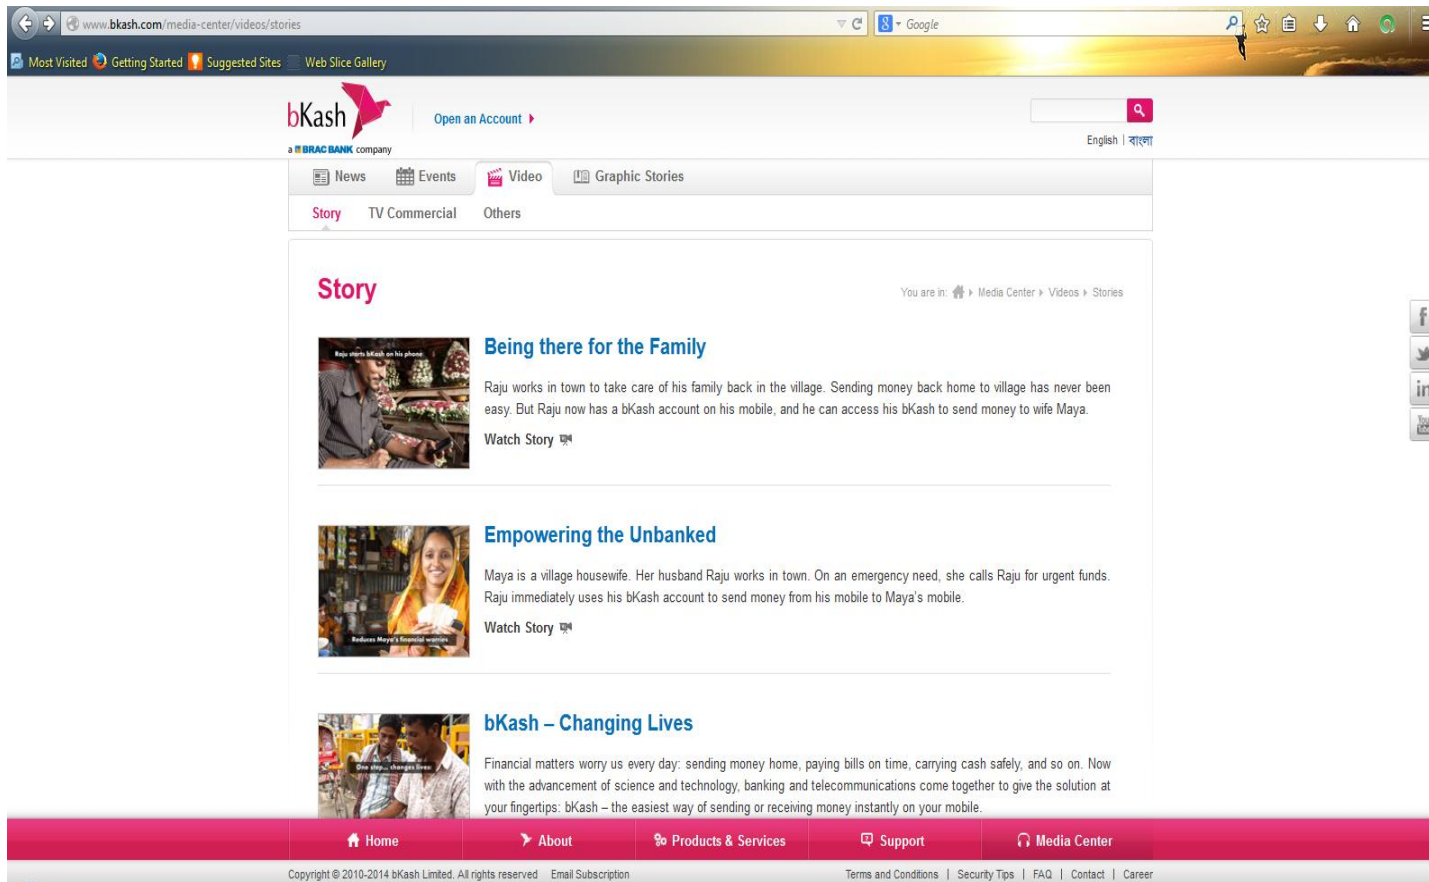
www.bkash.com/media-center/videos/stories

Google

Most Visited Getting Started Suggested Sites Web Slice Gallery

bKash
a BRAC BANK company

Open an Account

English | বাংলা

News Events Video Graphic Stories

Story TV Commercial Others

Story

You are in: Media Center Videos Stories

Raju starts bKash on his phone

Being there for the Family

Raju works in town to take care of his family back in the village. Sending money back home to village has never been easy. But Raju now has a bKash account on his mobile, and he can access his bKash to send money to wife Maya.

Watch Story

Reduces Maya's financial worries

Empowering the Unbanked

Maya is a village housewife. Her husband Raju works in town. On an emergency need, she calls Raju for urgent funds. Raju immediately uses his bKash account to send money from his mobile to Maya's mobile.

Watch Story

One step... changes lives

bKash – Changing Lives

Financial matters worry us every day: sending money home, paying bills on time, carrying cash safely, and so on. Now with the advancement of science and technology, banking and telecommunications come together to give the solution at your fingertips: bKash – the easiest way of sending or receiving money instantly on your mobile.

Home About Products & Services Support Media Center

Copyright © 2010-2014 bKash Limited. All rights reserved Email Subscription

Terms and Conditions | Security Tips | FAQ | Contact | Career